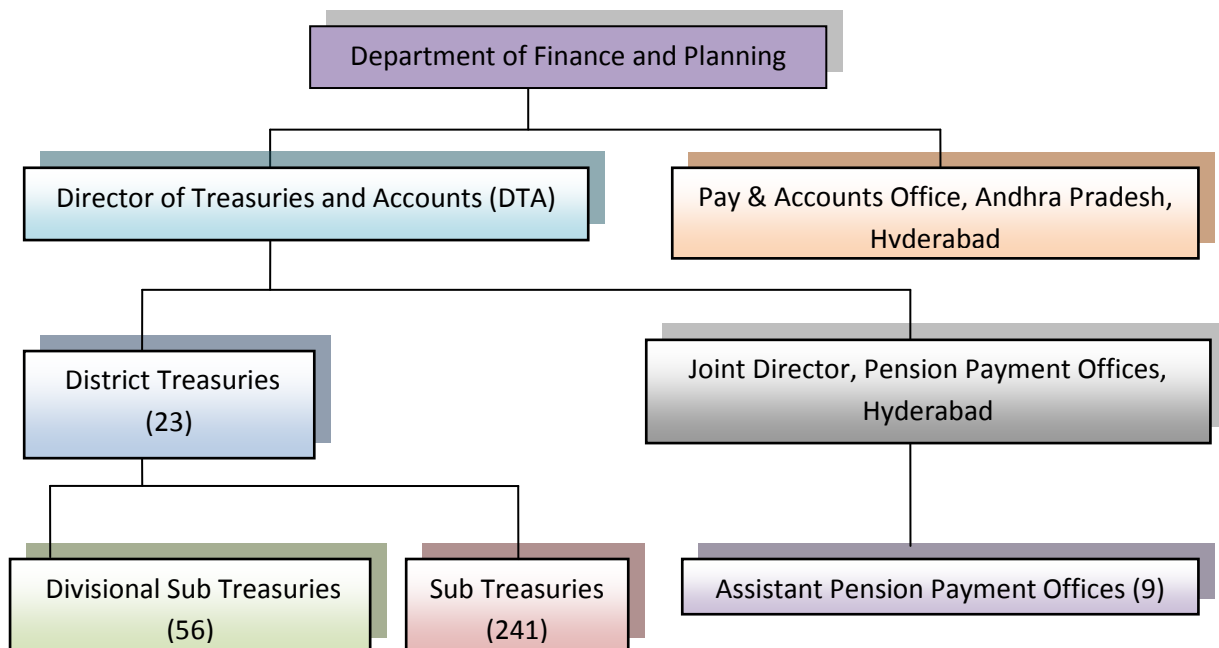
Department of Finance and Planning

Director of Treasuries and Accounts (DTA)

Pay & Accounts Office, Andhra Pradesh, Hvderabad

District Treasuries (23)

Joint Director, Pension Payment Offices, Hyderabad

Divisional Sub Treasuries (56)

Sub Treasuries (241)

Assistant Pension Payment Offices (9)